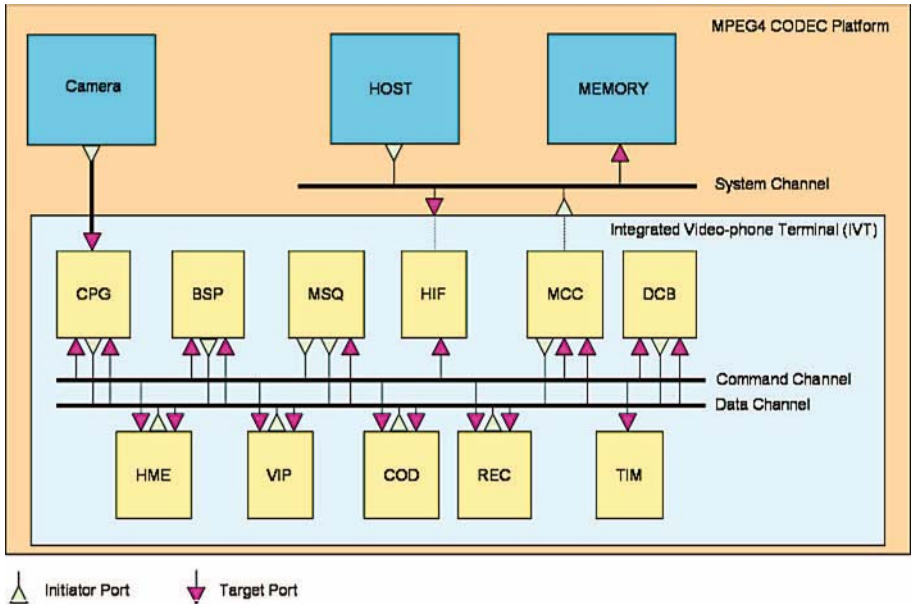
MPEG4 CODEC Platform

Camera

HOST

MEMORY

System Channel

Integrated Video-phone Terminal (IVT)

CPG

BSP

MSQ

HIF

MCC

DCB

Command Channel

Data Channel

HME

VIP

COD

REC

TIM

Initiator Port

Target Port